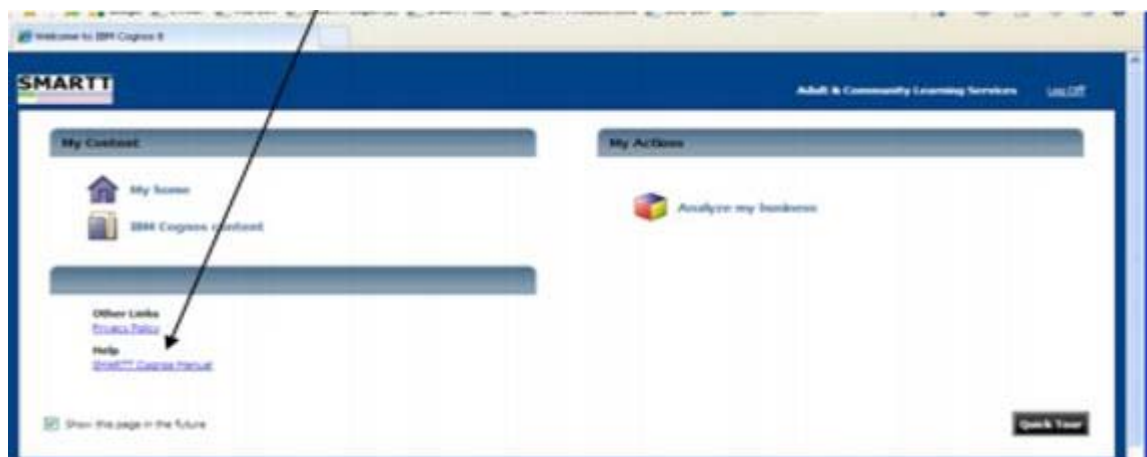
Welcome to IBM Cognos 8

SMARTT

Adult & Community Learning Services Log Off

My Content

My Home

IBM Cognos content

Other Links
Privacy Policy

Help
SMARTT Cognos Manual

Show this page in the future

My Actions

Analyze my business

Quick Tour